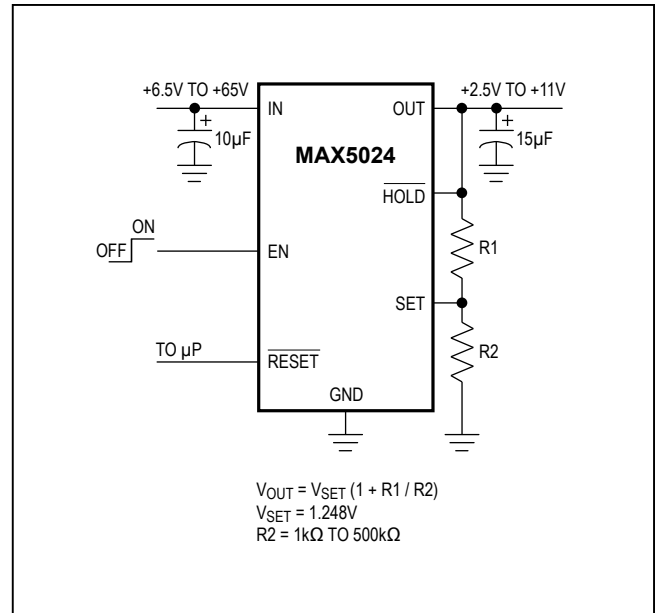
+6.5V TO +65V

IN

OUT

+2.5V TO +11V

+

10μF

+

15μF

MAX5024

$\overline{HOLD}$

ON

OFF

EN

R1

SET

TO μP

$\overline{RESET}$

R2

GND

$V_{OUT} = V_{SET} (1 + R1 / R2)$
$V_{SET} = 1.248V$
R2 = 1kΩ TO 500kΩ